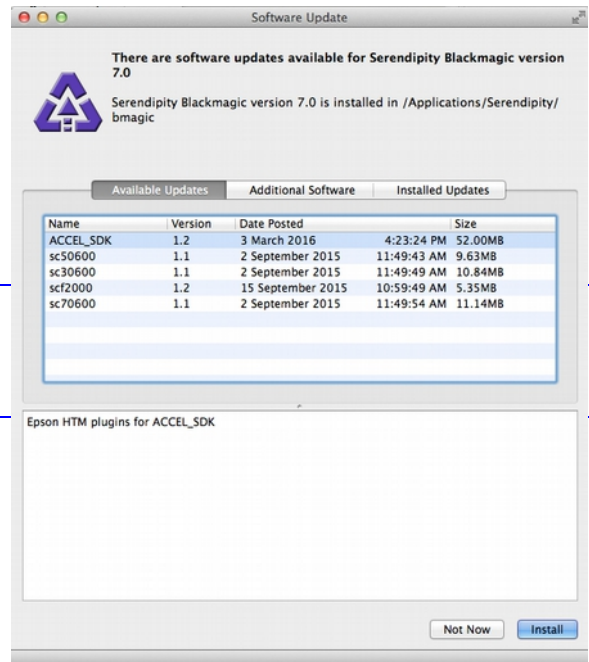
Software Update

There are software updates available for Serendipity Blackmagic version 7.0

Serendipity Blackmagic version 7.0 is installed in /Applications/Serendipity/bmagic

Available Updates | Additional Software | Installed Updates

| Name | Version | Date Posted | | Size |
|---|---|---|---|---|
| ACCEL_SDK | 1.2 | 3 March 2016 | 4:23:24 PM | 52.00MB |
| sc50600 | 1.1 | 2 September 2015 | 11:49:43 AM | 9.63MB |
| sc30600 | 1.1 | 2 September 2015 | 11:49:49 AM | 10.84MB |
| scf2000 | 1.2 | 15 September 2015 | 10:59:49 AM | 5.35MB |
| sc70600 | 1.1 | 2 September 2015 | 11:49:54 AM | 11.14MB |

Epson HTM plugins for ACCEL_SDK

Not Now | Install